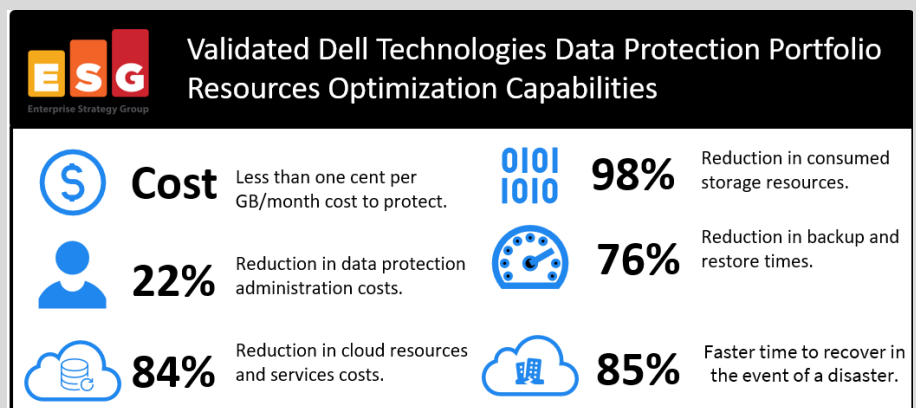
ESG
Enterprise Strategy Group

Validated Dell Technologies Data Protection Portfolio Resources Optimization Capabilities

$

Cost

Less than one cent per GB/month cost to protect.

0101
1010

98%

Reduction in consumed storage resources.

22%

Reduction in data protection administration costs.

76%

Reduction in backup and restore times.

84%

Reduction in cloud resources and services costs.

85%

Faster time to recover in the event of a disaster.